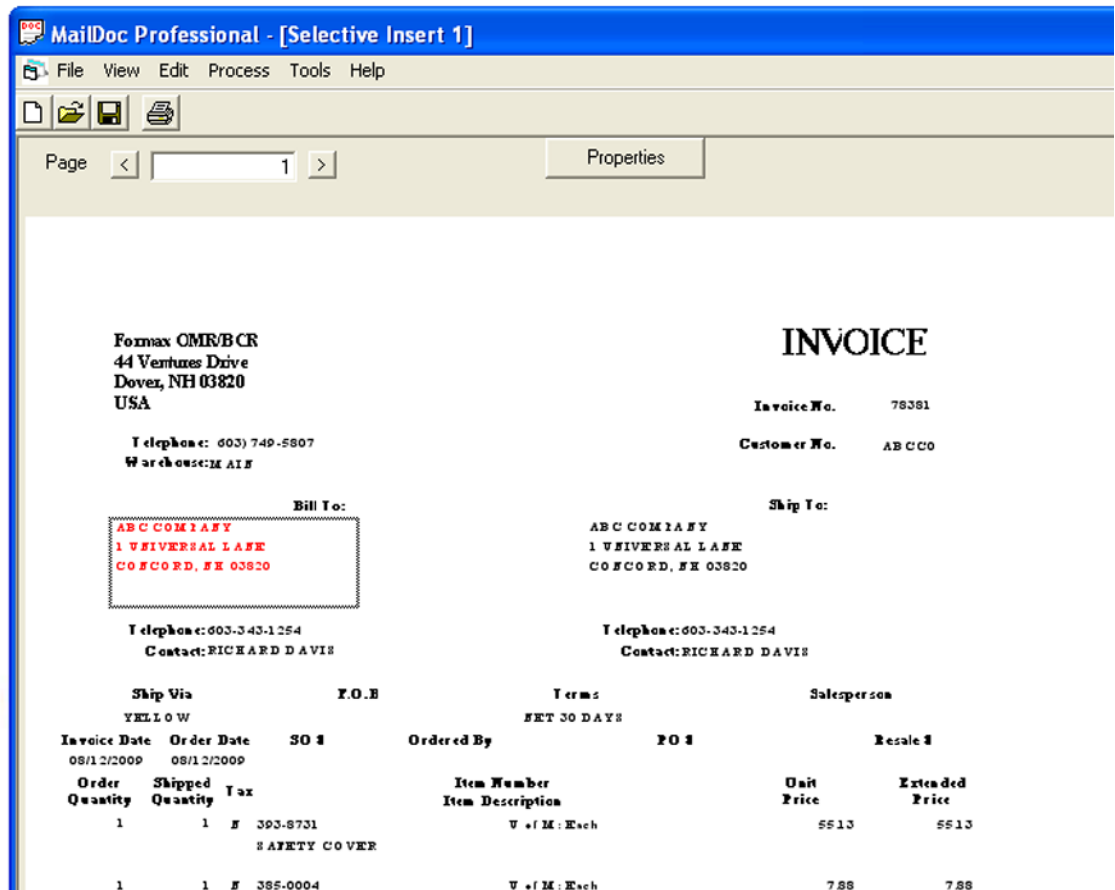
MailDoc Professional - [Selective Insert 1]

File View Edit Process Tools Help

Page < 1 >

Properties

Formax OMR/BCR
44 Ventures Drive
Dover, NH 03820
USA

INVOICE

Invoice No. 78381

Telephone: 603) 749-5807
Warehouse: MAIN

Customer No. ABCCO

Bill To:

Ship To:

ABC COMPANY
1 UNIVERSAL LANE
CONCORD, NH 03820

ABC COMPANY
1 UNIVERSAL LANE
CONCORD, NH 03820

Telephone: 603-343-1254
Contact: RICHARD DAVIS

Telephone: 603-343-1254
Contact: RICHARD DAVIS

| Ship Via | F.O.B | Terms | Salesperson |
|---|---|---|---|
| YELLOW | | NET 30 DAYS | |

| Invoice Date | Order Date | SO # | Ordered By | PO # | Resale # |
|---|---|---|---|---|---|
| 08/12/2009 | 08/12/2009 | | | | |

| Order Quantity | Shipped Quantity | Tax | Item Number Item Description | | Unit Price | Extended Price |
|---|---|---|---|---|---|---|
| 1 | 1 | N | 393-8731 SAFETY COVER | U of M: Each | 5513 | 5513 |
| 1 | 1 | N | 385-0004 | U of M: Each | 7.88 | 7.88 |